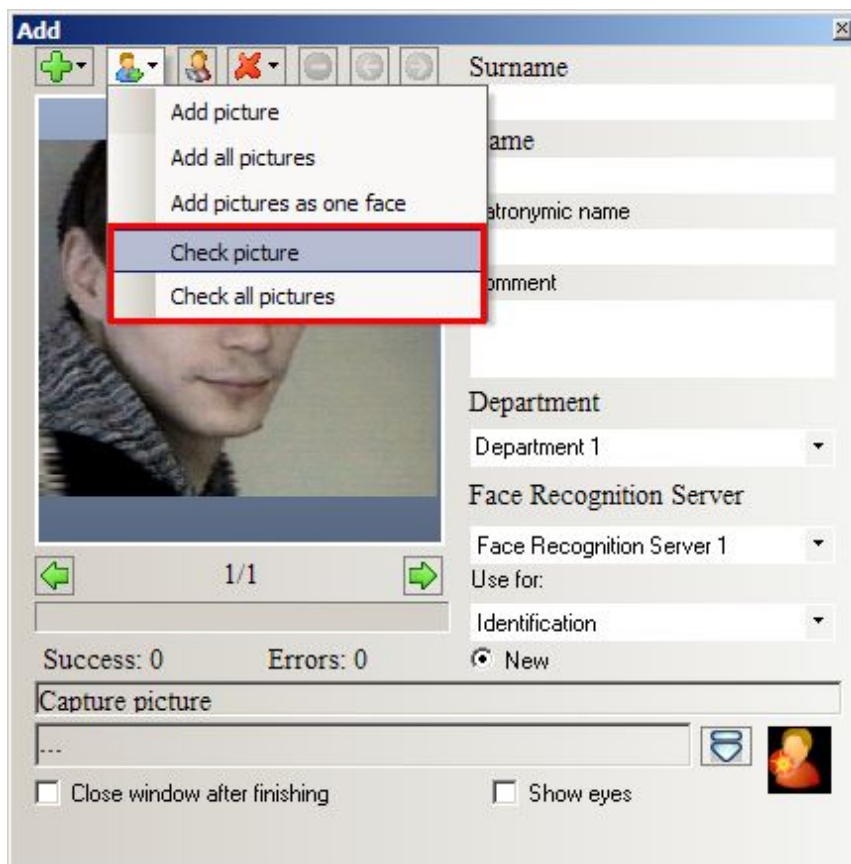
Add

Add picture
Add all pictures
Add pictures as one face
Check picture
Check all pictures

Surname

ame

atronymic name

omment

Department
Department 1

Face Recognition Server
Face Recognition Server 1

Use for:
Identification

New

1/1

Success: 0
Errors: 0

Capture picture

...

Close window after finishing

Show eyes